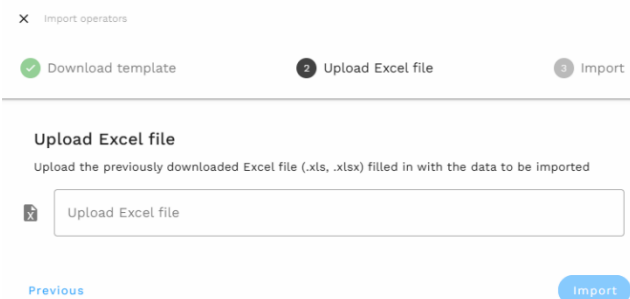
× Import operators

Download template

2 Upload Excel file

3 Import

Upload Excel file

Upload the previously downloaded Excel file (.xls, .xlsx) filled in with the data to be imported

Upload Excel file

Previous

Import